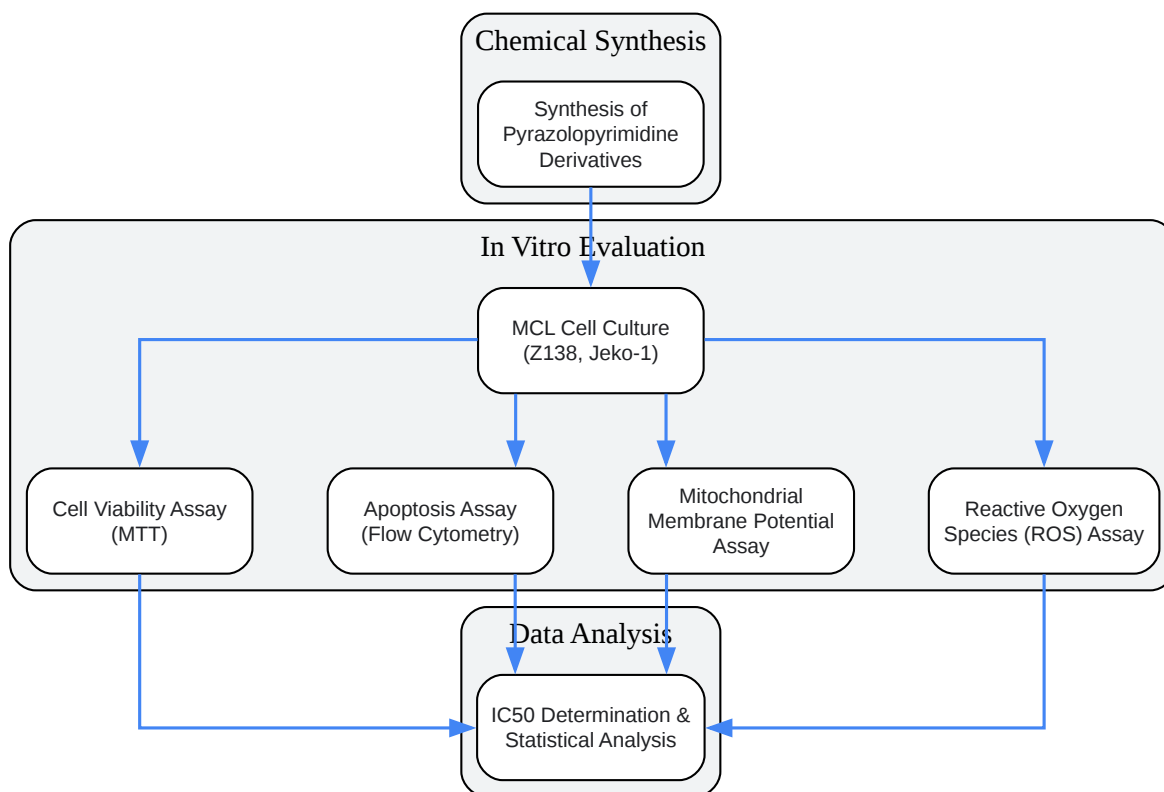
Chemical Synthesis

Synthesis of Pyrazolopyrimidine Derivatives

In Vitro Evaluation

MCL Cell Culture (Z138, Jeko-1)

Cell Viability Assay (MTT)

Apoptosis Assay (Flow Cytometry)

Mitochondrial Membrane Potential Assay

Reactive Oxygen Species (ROS) Assay

Data Analysis

IC50 Determination & Statistical Analysis